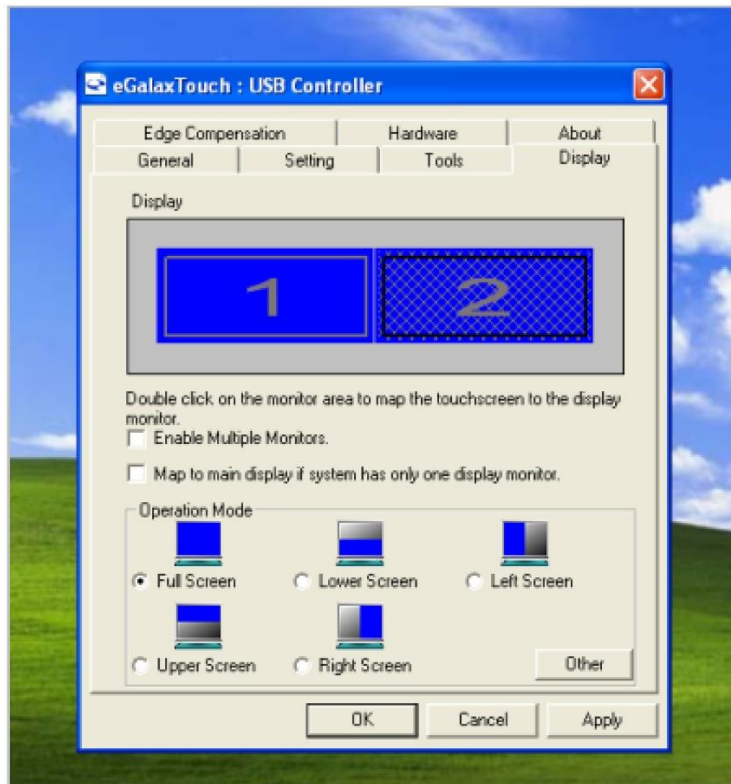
eGalaxTouch : USB Controller

Edge Compensation | Hardware | About
General | Setting | Tools | Display

Display

1
2

Double click on the monitor area to map the touchscreen to the display monitor.

Enable Multiple Monitors.

Map to main display if system has only one display monitor.

Operation Mode

Full Screen
Lower Screen
Left Screen
Upper Screen
Right Screen

Other

OK
Cancel
Apply